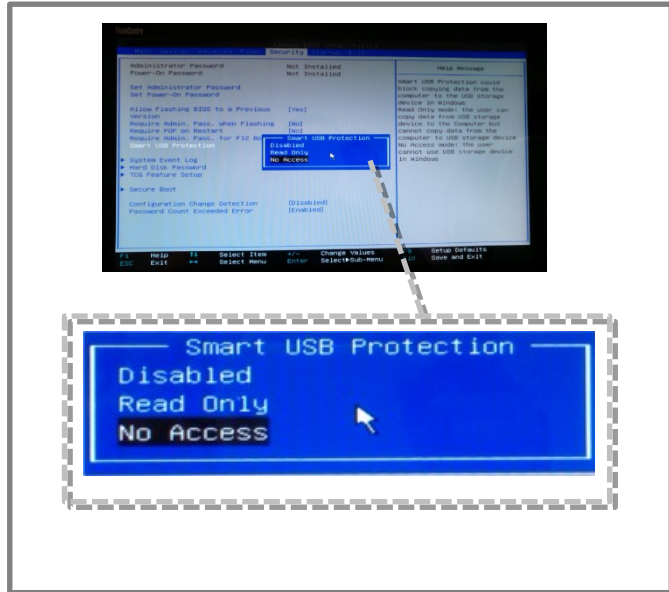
Security

Administrator Password Not Installed
Power-On Password Not Installed

Set Administrator Password
Set Power-On Password

Allow Flashing BIOS to a Previous Version [Yes]
Require Admin. Pass. when Flashing [No]
Require POP on Restart [No]
Require Admin. Pass. for F12 Bo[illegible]
Smart USB Protection

▸ System Event Log
▸ Hard Disk Password
▸ TCG Feature Setup

▸ Secure Boot

Configuration Change Detection [Disabled]
Password Count Exceeded Error [Enabled]

Smart USB Protection
Disabled
Read Only
No Access

Help Message

Smart USB Protection could block copying data from the computer to the USB storage device in Windows
Read Only mode: the user can copy data from USB storage device to the Computer but cannot copy data from the computer to USB storage device
No Access mode: the user cannot use USB storage device in Windows

F1 Help ↑↓ Select Item +/- Change Values F9 Setup Defaults
ESC Exit ↔ Select Menu Enter Select▸Sub-Menu F10 Save and Exit

Smart USB Protection
Disabled
Read Only
No Access